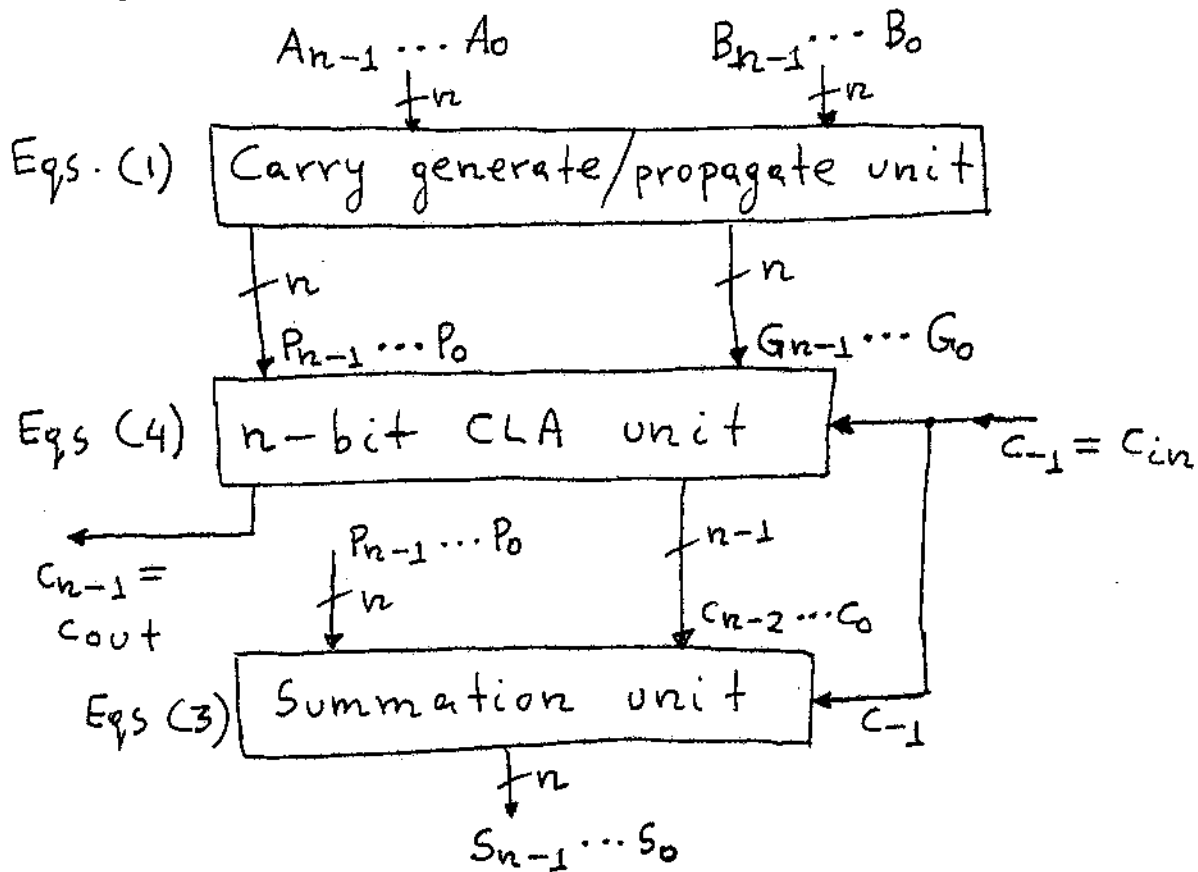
$A_{n-1} \cdots A_0$

$B_{n-1} \cdots B_0$

n

n

Eqs. (1) Carry generate/propagate unit

n

n

$P_{n-1} \cdots P_0$

$G_{n-1} \cdots G_0$

Eqs (4) n-bit CLA unit

$c_{-1} = c_{in}$

$c_{n-1} = c_{out}$

$P_{n-1} \cdots P_0$

n

n-1

$c_{n-2} \cdots c_0$

Eqs (3) Summation unit

$c_{-1}$

n

$S_{n-1} \cdots S_0$